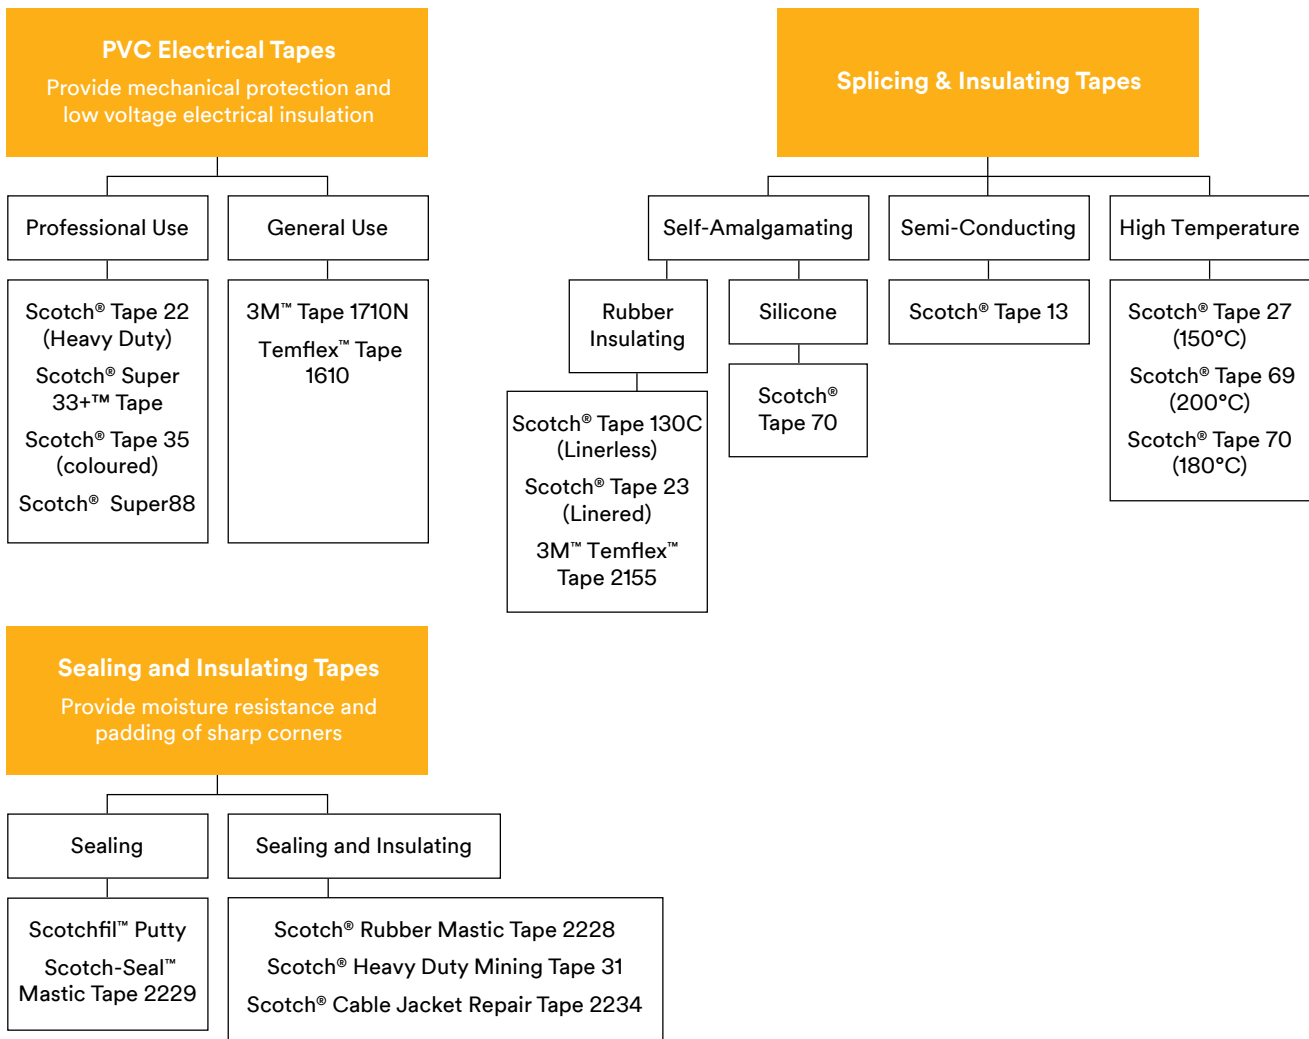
PVC Electrical Tapes
Provide mechanical protection and low voltage electrical insulation

Professional Use

General Use

Scotch® Tape 22 (Heavy Duty)
Scotch® Super 33+™ Tape
Scotch® Tape 35 (coloured)
Scotch® Super88

3M™ Tape 1710N
Temflex™ Tape 1610

Splicing & Insulating Tapes

Self-Amalgamating

Semi-Conducting

High Temperature

Rubber Insulating

Silicone

Scotch® Tape 13

Scotch® Tape 27 (150°C)
Scotch® Tape 69 (200°C)
Scotch® Tape 70 (180°C)

Scotch® Tape 130C (Linerless)
Scotch® Tape 23 (Linered)
3M™ Temflex™ Tape 2155

Scotch® Tape 70

Sealing and Insulating Tapes
Provide moisture resistance and padding of sharp corners

Sealing

Sealing and Insulating

Scotchfil™ Putty
Scotch-Seal™ Mastic Tape 2229

Scotch® Rubber Mastic Tape 2228
Scotch® Heavy Duty Mining Tape 31
Scotch® Cable Jacket Repair Tape 2234